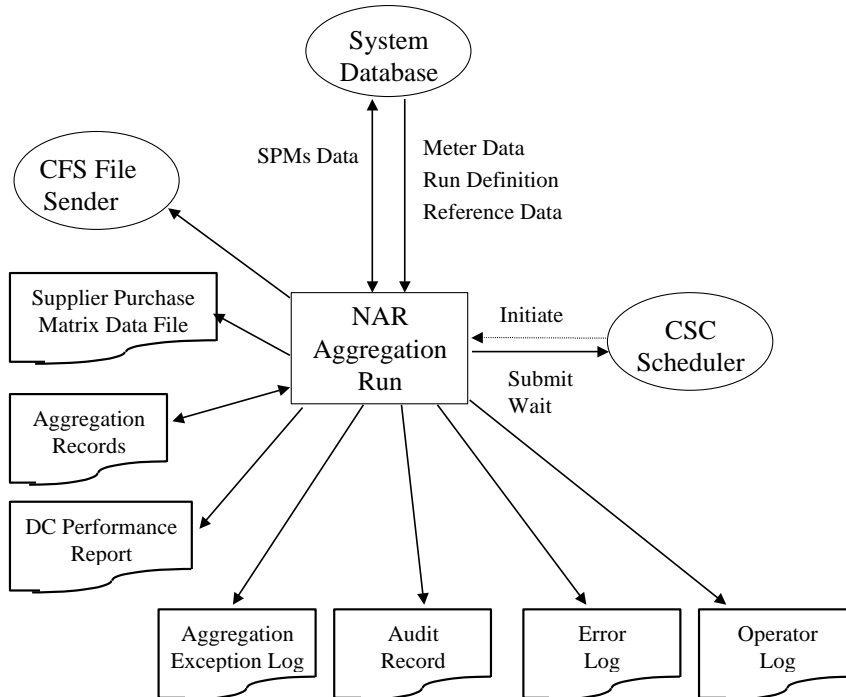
System Database

SPMs Data

Meter Data
Run Definition
Reference Data

CFS File Sender

Supplier Purchase Matrix Data File

NAR Aggregation Run

Initiate

CSC Scheduler

Submit
Wait

Aggregation Records

DC Performance Report

Aggregation Exception Log

Audit Record

Error Log

Operator Log